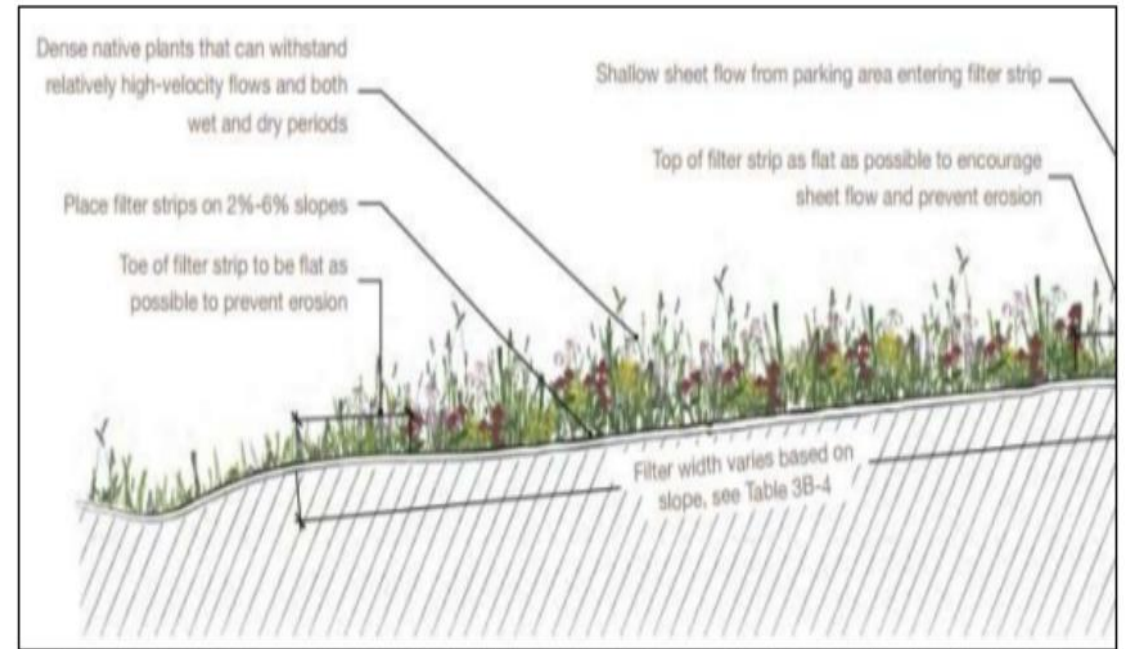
Dense native plants that can withstand relatively high-velocity flows and both wet and dry periods

Shallow sheet flow from parking area entering filter strip

Top of filter strip as flat as possible to encourage sheet flow and prevent erosion

Place filter strips on 2%-6% slopes

Toe of filter strip to be flat as possible to prevent erosion

Filter width varies based on slope, see Table 3B-4